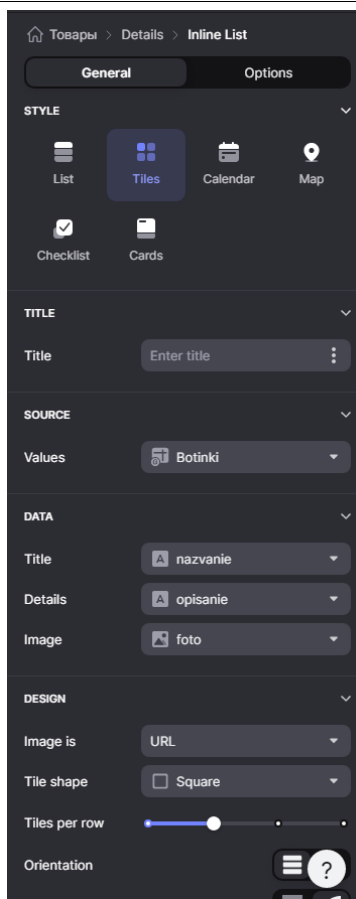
Товары > Details > Inline List

General
Options

STYLE

List
Tiles
Calendar
Map
Checklist
Cards

TITLE

Title
Enter title

SOURCE

Values
Botinki

DATA

Title
nazvanie
Details
opisanie
Image
foto

DESIGN

Image is
URL
Tile shape
Square
Tiles per row
Orientation

?